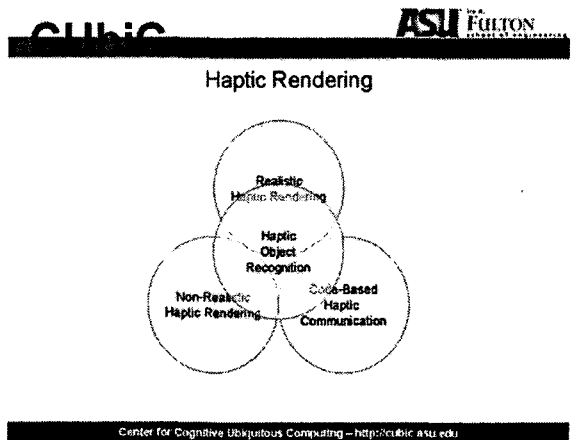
CUbiC

ASU Ira A. FULTON school of engineering

Haptic Rendering

Realistic Haptic Rendering

Haptic Object Recognition

Non-Realistic Haptic Rendering

Code-Based Haptic Communication

Center for Cognitive Ubiquitous Computing – http://cubic.asu.edu